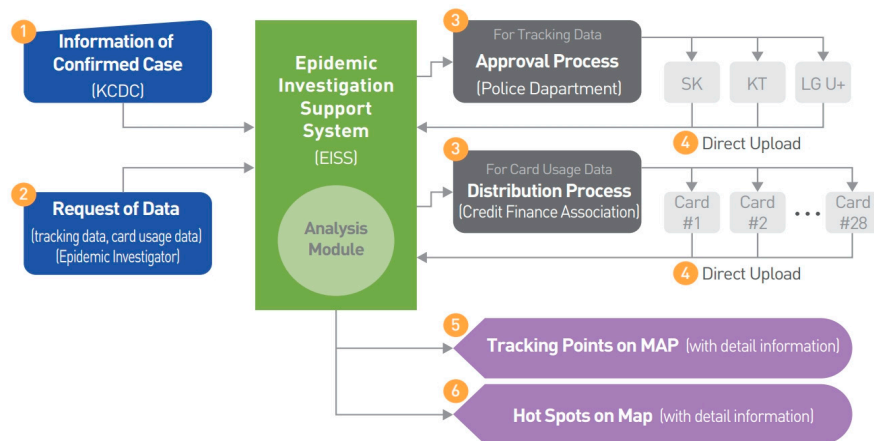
1
Information of Confirmed Case
(KCDC)

2
Request of Data
(tracking data, card usage data)
(Epidemic Investigator)

Epidemic Investigation Support System
(EISS)

Analysis Module

3
For Tracking Data
Approval Process
(Police Dapartment)

SK
KT
LG U+

4 Direct Upload

3
For Card Usage Data
Distribution Process
(Credit Finance Association)

Card #1
Card #2
. . .
Card #28

4 Direct Upload

5
Tracking Points on MAP (with detail information)

6
Hot Spots on Map (with detail information)